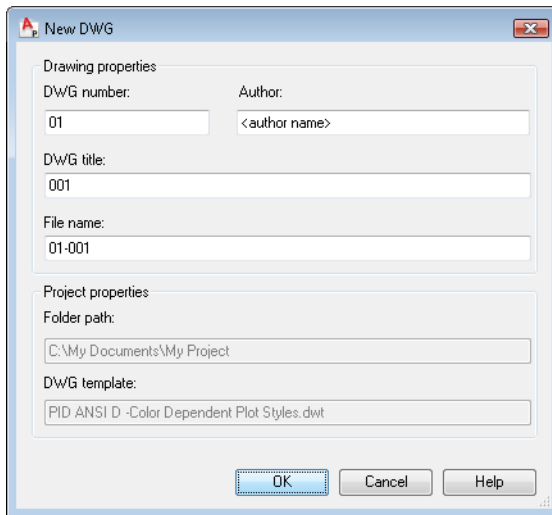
New DWG

Drawing properties

DWG number:

01

Author:

<author name>

DWG title:

001

File name:

01-001

Project properties

Folder path:

C:\My Documents\My Project

DWG template:

PID ANSI D -Color Dependent Plot Styles.dwt

OK

Cancel

Help